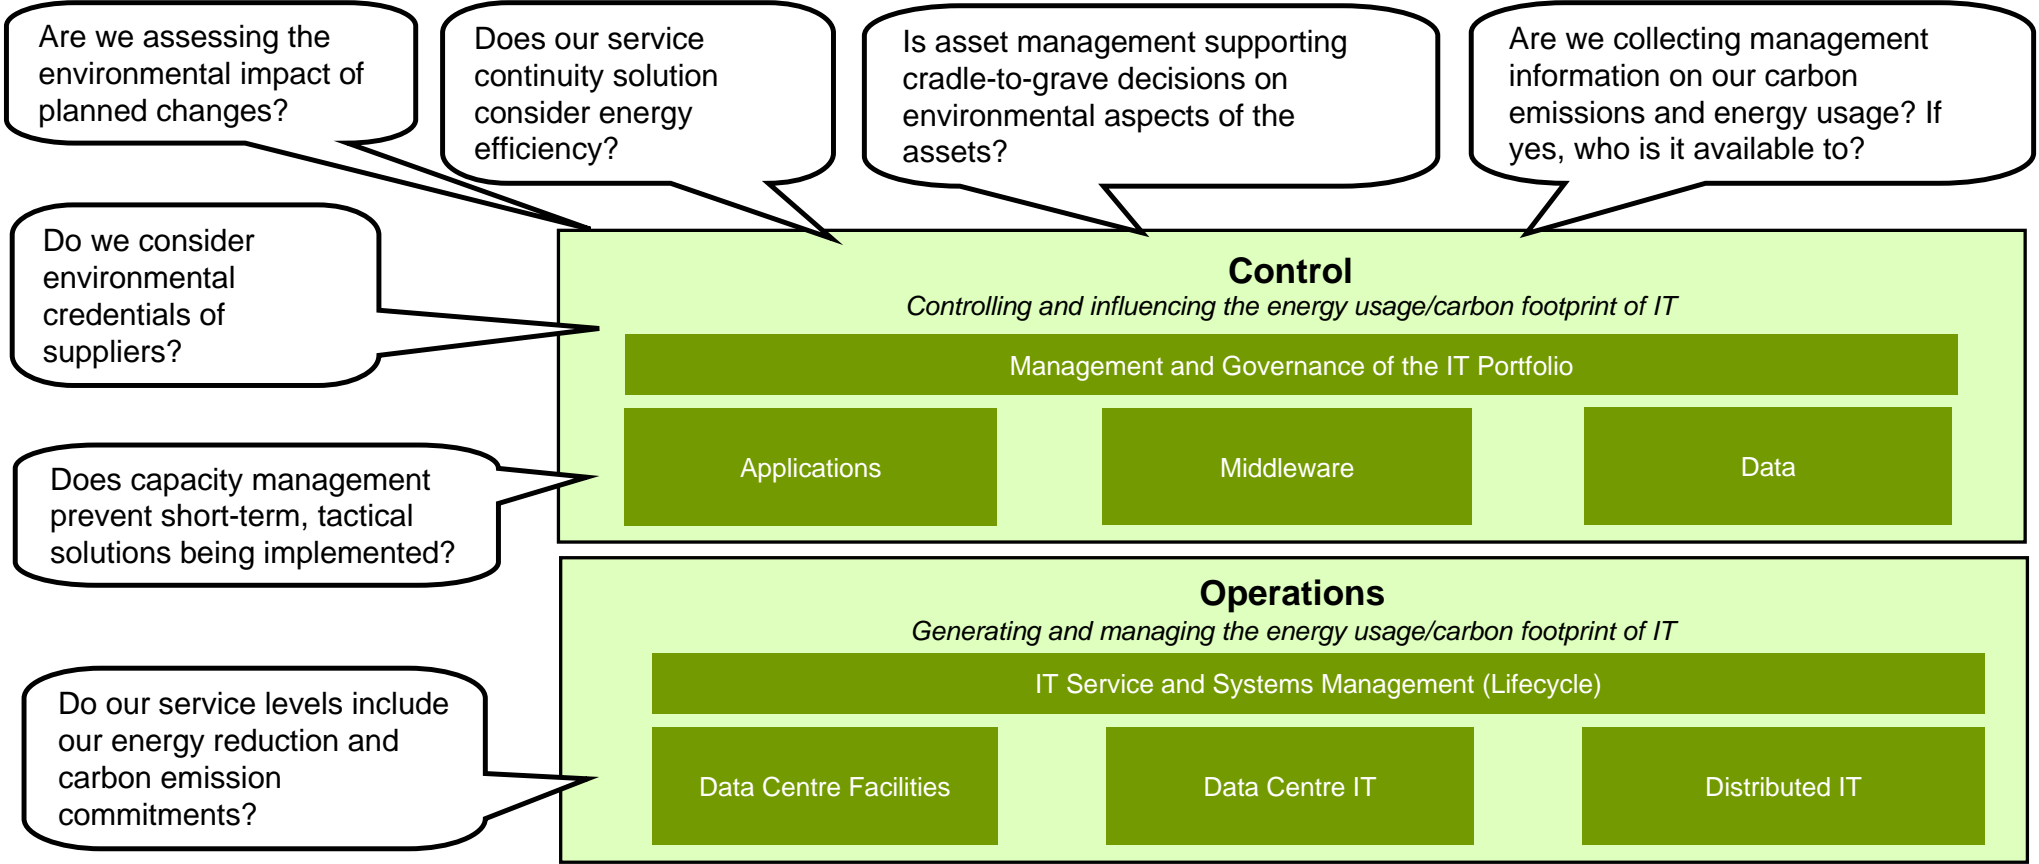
Are we assessing the environmental impact of planned changes?

Does our service continuity solution consider energy efficiency?

Is asset management supporting cradle-to-grave decisions on environmental aspects of the assets?

Are we collecting management information on our carbon emissions and energy usage? If yes, who is it available to?

Do we consider environmental credentials of suppliers?

Does capacity management prevent short-term, tactical solutions being implemented?

Do our service levels include our energy reduction and carbon emission commitments?

Control

Controlling and influencing the energy usage/carbon footprint of IT

Management and Governance of the IT Portfolio

Applications

Middleware

Data

Operations

Generating and managing the energy usage/carbon footprint of IT

IT Service and Systems Management (Lifecycle)

Data Centre Facilities

Data Centre IT

Distributed IT